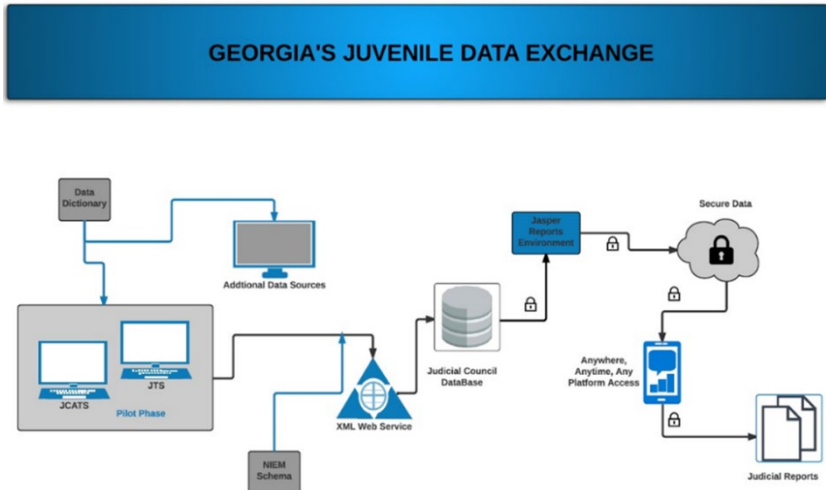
GEORGIA'S JUVENILE DATA EXCHANGE

Data Dictionary

Addtional Data Sources

JCATS

JTS

Pilot Phase

NIEM Schema

XML Web Service

Judicial Council DataBase

Jasper Reports Environment

Secure Data

Anywhere, Anytime, Any Platform Access

Judicial Reports